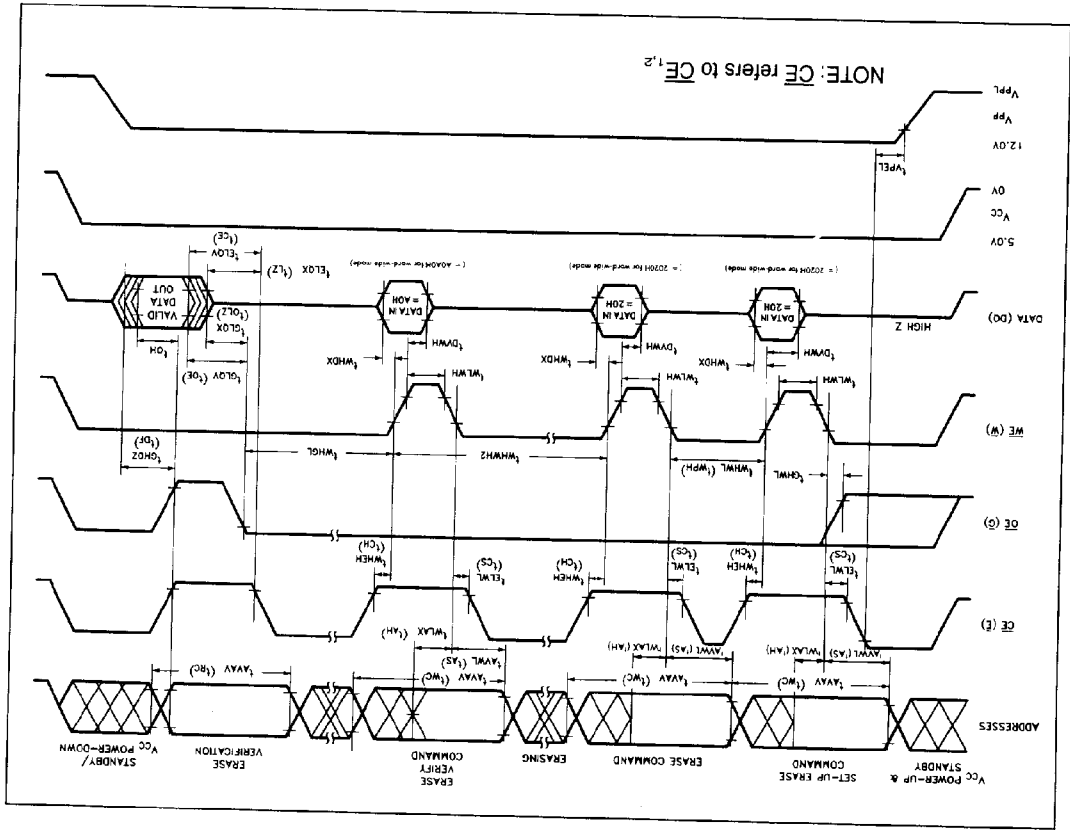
NOTE: $\overline{CE}$ refers to $\overline{CE}_{1,2}$

$V_{CC}$ POWER-UP & STANDBY

SET-UP ERASE COMMAND

ERASE COMMAND

ERASING

ERASE VERIFY COMMAND

ERASE VERIFICATION

$V_{CC}$ POWER-DOWN/ STANDBY

ADDRESSES

$\overline{CE}$ ($\overline{E}$)

$\overline{OE}$ ($\overline{G}$)

$\overline{WE}$ ($\overline{W}$)

DATA (DQ)

5.0V

$V_{CC}$

0V

12.0V

$V_{PP}$

$V_{PPL}$

$t_{AVAV}$ ($t_{WC}$)

$t_{AVWL}$ ($t_{AS}$)

$t_{WLAX}$ ($t_{AH}$)

$t_{AVAV}$ ($t_{WC}$)

$t_{AVWL}$ ($t_{AS}$)

$t_{WLAX}$ ($t_{AH}$)

$t_{AVAV}$ ($t_{WC}$)

$t_{AVWL}$ ($t_{AS}$)

$t_{WLAX}$ ($t_{AH}$)

$t_{AVAV}$ ($t_{RC}$)

$t_{ELWL}$ ($t_{CS}$)

$t_{WHEH}$ ($t_{CH}$)

$t_{ELWL}$ ($t_{CS}$)

$t_{WHEH}$ ($t_{CH}$)

$t_{ELWL}$ ($t_{CS}$)

$t_{WHEH}$ ($t_{CH}$)

$t_{GHWL}$

$t_{WHWL}$ ($t_{WPH}$)

$t_{WHWH2}$

$t_{WHGL}$

$t_{GHQZ}$ ($t_{DF}$)

$t_{WLWH}$

$t_{WLWH}$

$t_{WLWH}$

$t_{DVWH}$

$t_{WHDX}$

$t_{DVWH}$

$t_{WHDX}$

$t_{DVWH}$

$t_{WHDX}$

$t_{GLQV}$ ($t_{OE}$)

$t_{OH}$

$t_{GLQX}$ ($t_{OLZ}$)

$t_{ELQX}$ ($t_{LZ}$)

$t_{ELQV}$ ($t_{CE}$)

HIGH Z

DATA IN = 20H

DATA IN = 20H

DATA IN = A0H

VALID DATA OUT

(= 2020H for word-wide mode)

(= 2020H for word-wide mode)

(= A0A0H for word-wide mode)

$t_{VPEL}$